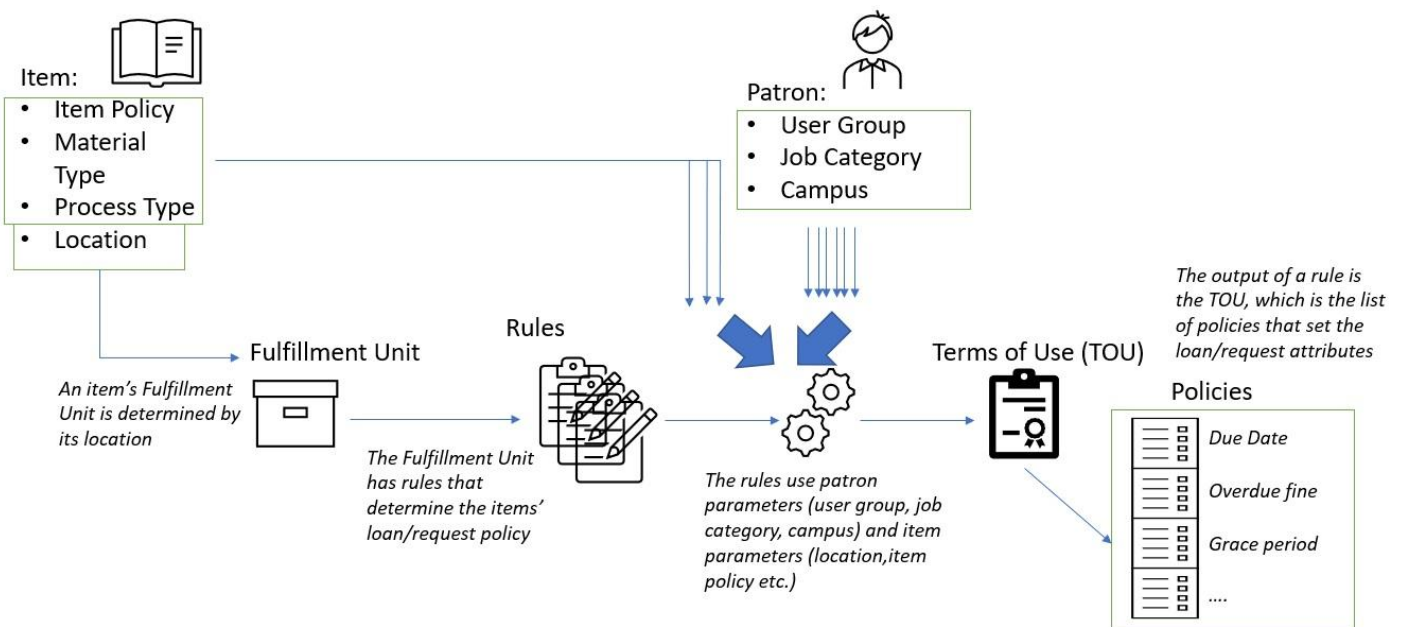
Item:
• Item Policy
• Material Type
• Process Type
• Location

Patron:
• User Group
• Job Category
• Campus

The output of a rule is the TOU, which is the list of policies that set the loan/request attributes

Fulfillment Unit

An item's Fulfillment Unit is determined by its location

Rules

The Fulfillment Unit has rules that determine the items' loan/request policy

The rules use patron parameters (user group, job category, campus) and item parameters (location,item policy etc.)

Terms of Use (TOU)

Policies

Due Date

Overdue fine

Grace period

....